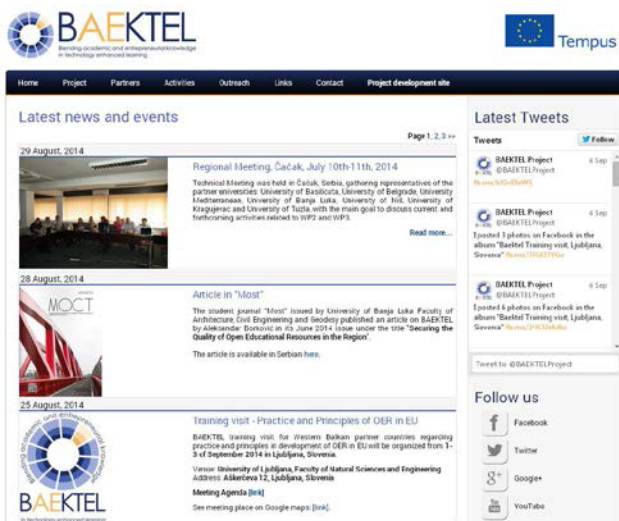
BAEKTEL
Blending academic and entrepreneurial knowledge in technology enhanced learning

Tempus

Home Project Partners Activities Outreach Links Contact Project development site

Latest news and events

Page 1, 2, 3 »

29 August, 2014

Regional Meeting, Čačak, July 10th-11th, 2014

Technical Meeting was held in Čačak, Serbia, gathering representatives of the partner universities: University of Basilicata, University of Belgrade, University Mediterranean, University of Banja Luka, University of Niš, University of Kragujevac and University of Tuzla, with the main goal to discuss current and forthcoming activities related to WP2 and WP3.

Read more...

28 August, 2014

MOCT

Article in "Most"

The student journal "Most" issued by University of Banja Luka Faculty of Architecture, Civil Engineering and Geodesy published an article on BAEKTEL by Aleksandar Borković in its June 2014 issue under the title "Securing the Quality of Open Educational Resources in the Region".

The article is available in Serbian here.

25 August, 2014

Training visit - Practice and Principles of OER in EU

BAEKTEL training visit for Western Balkan partner countries regarding practice and principles in development of OER in EU will be organized from 1-3 of September 2014 in Ljubljana, Slovenia.

Venue: University of Ljubljana, Faculty of Natural Sciences and Engineering
Address: Aškerčeva 12, Ljubljana, Slovenia

Meeting Agenda [link]

See meeting place on Google maps: [link].

BAEKTEL
in technology enhanced learning

Latest Tweets

Tweets Follow

BAEKTEL Project @BAEKTELProject 6 Sep
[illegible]

BAEKTEL Project @BAEKTELProject 6 Sep
I posted 3 photos on Facebook in the album "Baeltel Training visit, Ljubljana, Slovenia" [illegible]

BAEKTEL Project @BAEKTELProject 6 Sep
I posted 6 photos on Facebook in the album "Baeltel Training visit, Ljubljana, Slovenia" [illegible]

Tweet to @BAEKTELProject

Follow us

Facebook
Twitter
Google+
YouTube